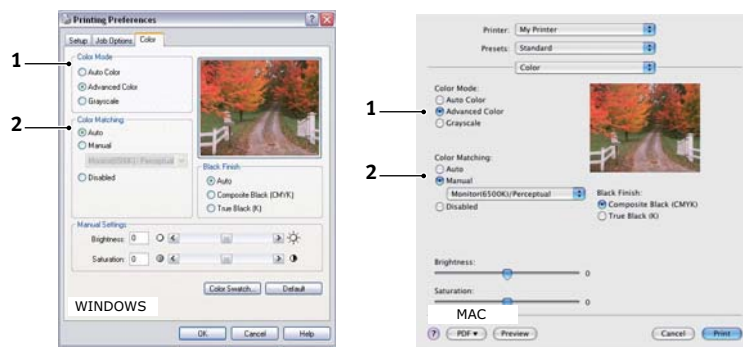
Printing Preferences

Setup | Job Options | Color

1

Color Mode
Auto Color
Advanced Color
Grayscale

2

Color Matching
Auto
Manual
Monitor(6500K) Perceptual
Disabled

Black Finish
Auto
Composite Black (CMYK)
True Black (K)

Manual Settings
Brightness: 0
Saturation: 0

Color Swatch... | Default

WINDOWS

OK | Cancel | Help

Printer: My Printer
Presets: Standard
Color

1

Color Mode:
Auto Color
Advanced Color
Grayscale

2

Color Matching:
Auto
Manual
Monitor(6500K)/Perceptual
Disabled

Black Finish:
Composite Black (CMYK)
True Black (K)

Brightness:
0
Saturation:
0

MAC

? | PDF ▾ | Preview | Cancel | Print